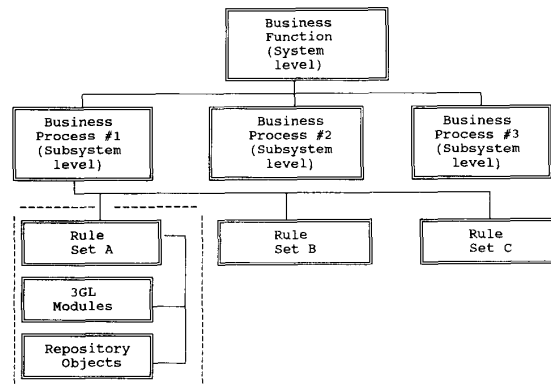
Business Function (System level)

Business Process #1 (Subsystem level)

Business Process #2 (Subsystem level)

Business Process #3 (Subsystem level)

Rule Set A

3GL Modules

Repository Objects

Rule Set B

Rule Set C